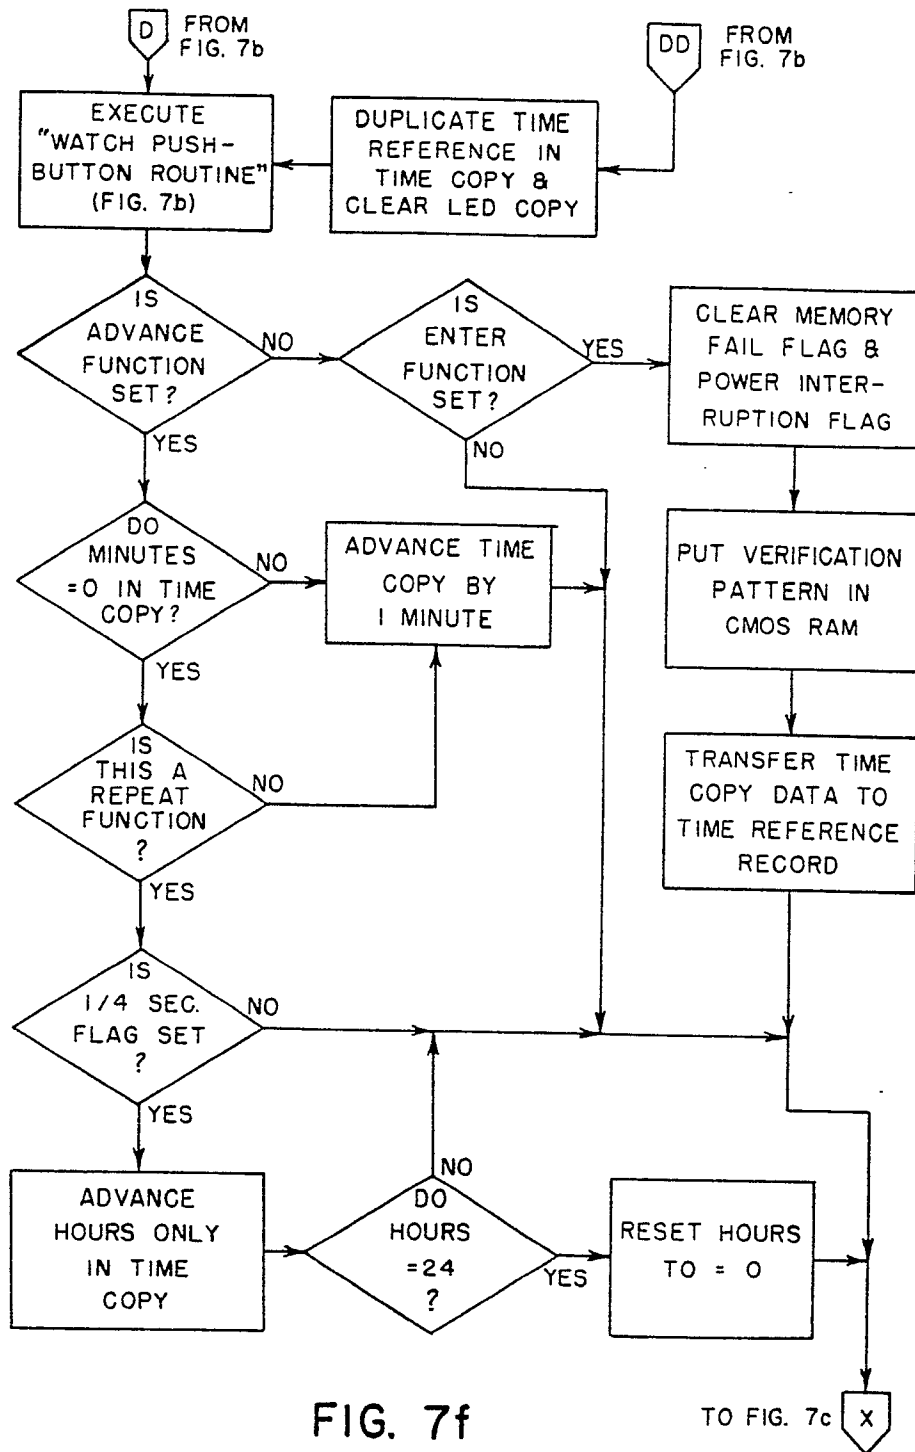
D FROM FIG. 7b

DD FROM FIG. 7b

EXECUTE "WATCH PUSH-BUTTON ROUTINE" (FIG. 7b)

DUPLICATE TIME REFERENCE IN TIME COPY & CLEAR LED COPY

IS ADVANCE FUNCTION SET?

NO

IS ENTER FUNCTION SET?

YES

CLEAR MEMORY FAIL FLAG & POWER INTER-RUPTION FLAG

YES

NO

DO MINUTES =0 IN TIME COPY?

NO

ADVANCE TIME COPY BY 1 MINUTE

PUT VERIFICATION PATTERN IN CMOS RAM

YES

IS THIS A REPEAT FUNCTION ?

NO

TRANSFER TIME COPY DATA TO TIME REFERENCE RECORD

YES

IS 1/4 SEC. FLAG SET ?

NO

YES

NO

ADVANCE HOURS ONLY IN TIME COPY

DO HOURS =24 ?

YES

RESET HOURS TO = 0

FIG. 7f

TO FIG. 7c X